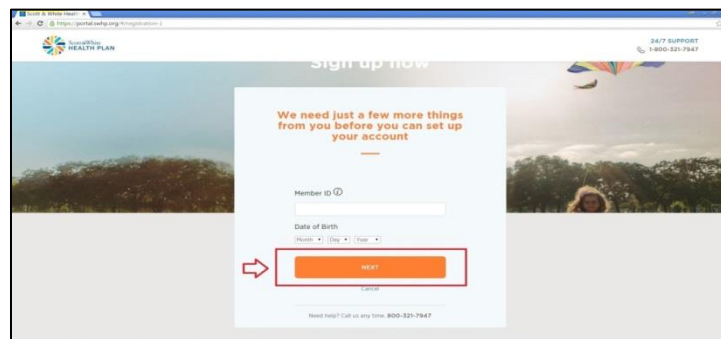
Scott & White Heal ×

https://portal.swhp.org/#/registration-1

Scott&White HEALTH PLAN

24/7 SUPPORT
1-800-321-7947

Sign up now

We need just a few more things from you before you can set up your account

Member ID ⓘ

Date of Birth

Month ▾ Day ▾ Year ▾

NEXT

Cancel

Need help? Call us any time. 800-321-7947